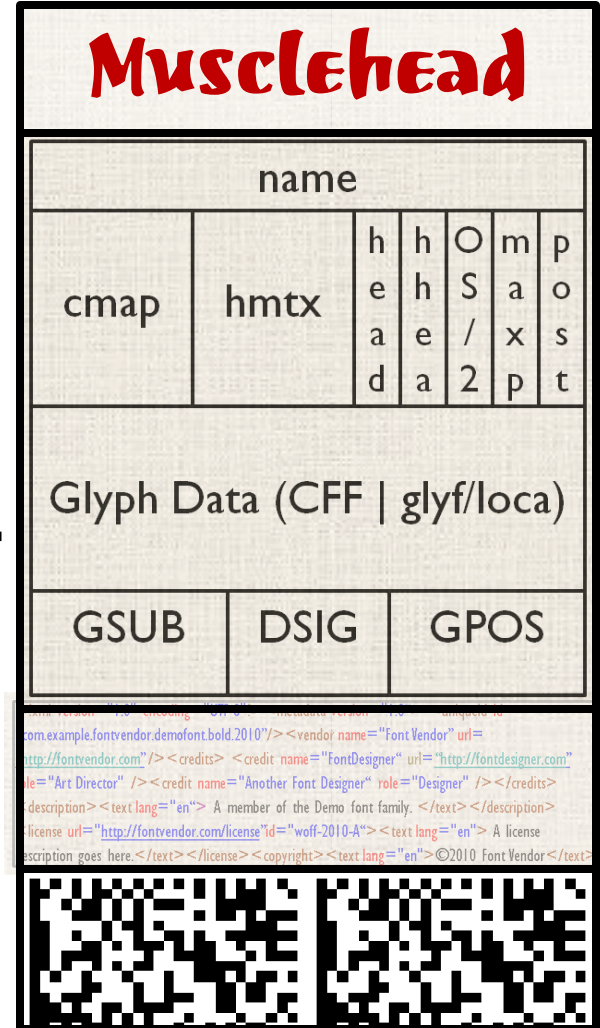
Musclehead

name

cmap

hmtx

head

hhea

OS/2

maxp

post

Glyph Data (CFF | glyf/loca)

| GSUB | DSIG | GPOS |
|---|---|---|

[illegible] version="1.0" encoding="UTF-8" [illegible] metadata version="1.0" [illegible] uniqueid id=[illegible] com.example.fontvendor.demofont.bold.2010"/><vendor name="Font Vendor" url= "http://fontvendor.com"/><credits> <credit name="FontDesigner" url="http://fontdesigner.com" role="Art Director" /><credit name="Another Font Designer" role="Designer" /></credits> <description><text lang="en"> A member of the Demo font family. </text></description> <license url="http://fontvendor.com/license"id="woff-2010-A"><text lang="en"> A license description goes here.</text></license><copyright><text lang="en">©2010 Font Vendor</text>